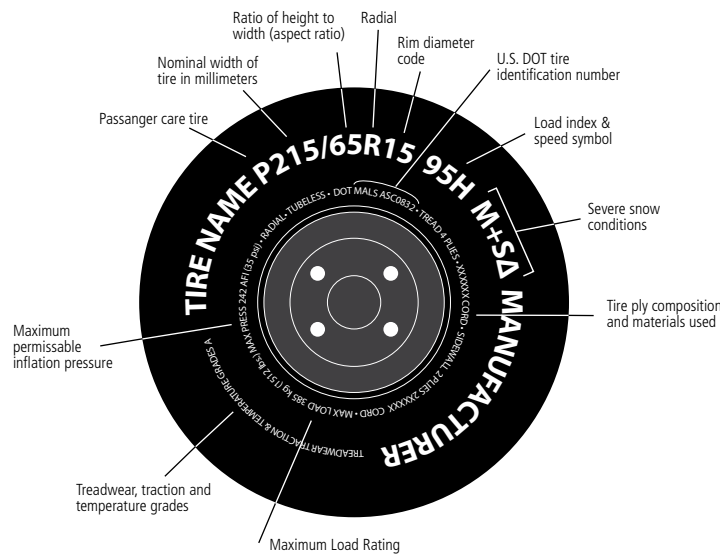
Ratio of height to width (aspect ratio)

Radial

Rim diameter code

Nominal width of tire in millimeters

U.S. DOT tire identification number

Passanger care tire

Load index & speed symbol

TIRE NAME P215/65R15 95H M+S

Severe snow conditions

RADIAL • TUBELESS • DOT MALS ASC0832 • TREAD 4 PLIES • XXXXXX CORD • SIDEWALL 2 PLIES XXXXXX CORD • MAX LOAD 385 kg (1512 lbs) MAX PRESS 242 AFI (35 psi)

MANUFACTURER

Tire ply composition and materials used

Maximum permissable inflation pressure

TREADWEAR TRACTION & TEMPERATURE GRADES A

Treadwear, traction and temperature grades

Maximum Load Rating